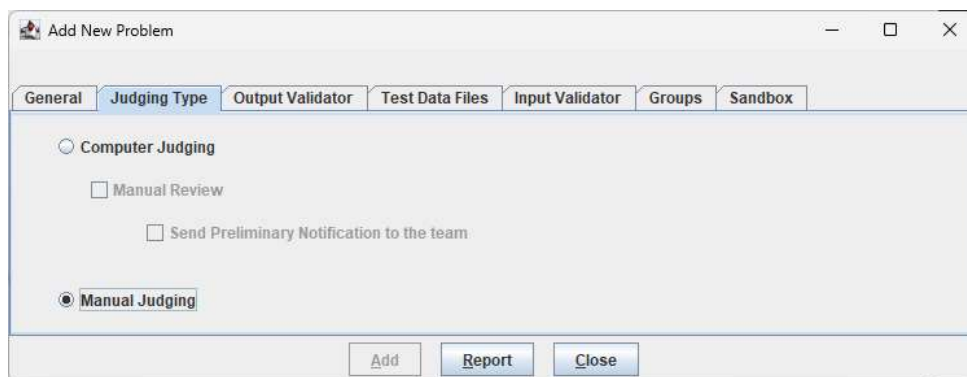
Add New Problem

General | Judging Type | Output Validator | Test Data Files | Input Validator | Groups | Sandbox

Computer Judging

Manual Review

Send Preliminary Notification to the team

Manual Judging

Add Report Close